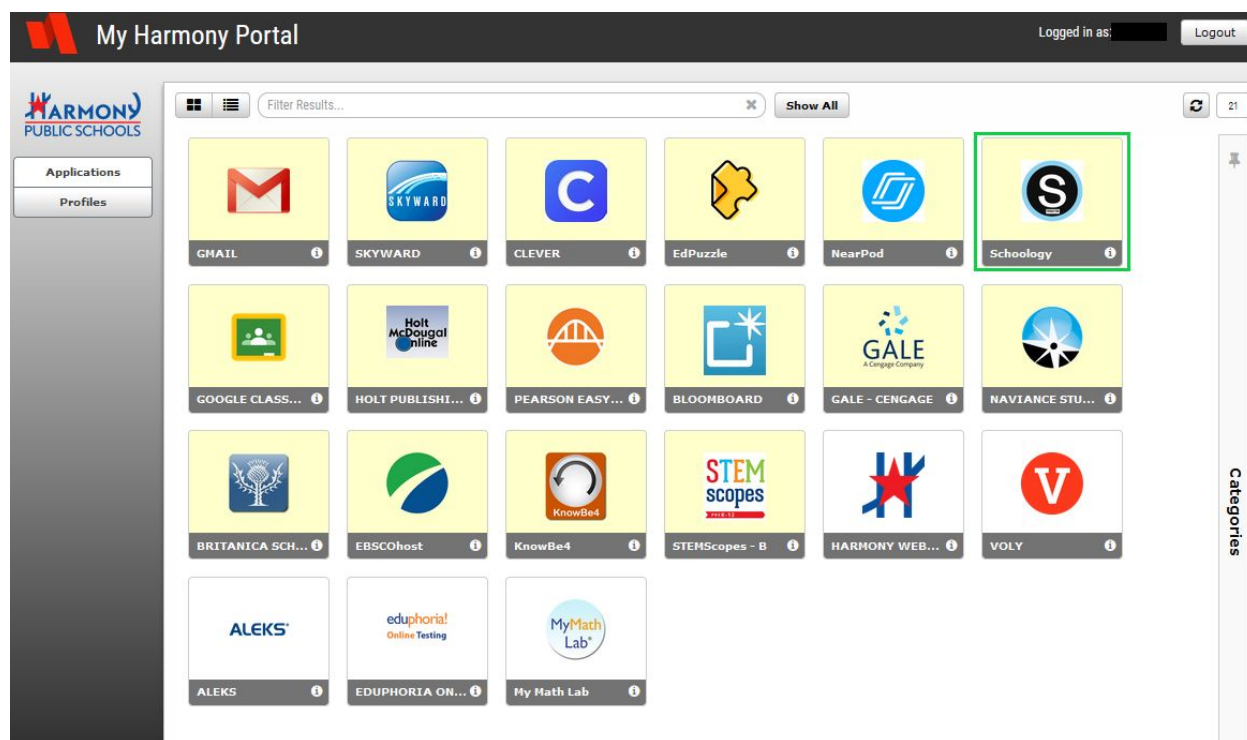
My Harmony Portal

Logged in as: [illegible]

Logout

HARMONY PUBLIC SCHOOLS

Applications

Profiles

Filter Results...

Show All

21

SKYWARD

GMAIL

SKYWARD

CLEVER

EdPuzzle

NearPod

Schoology

Holt McDougal Online

GALE A Cengage Company

GOOGLE CLASS...

HOLT PUBLISHI...

PEARSON EASY...

BLOOMBOARD

GALE - CENGAGE

NAVIANCE STU...

KnowBe4

STEM scopes

BRITANICA SCH...

EBSCOhost

KnowBe4

STEMScopes - B

HARMONY WEB...

VOLY

ALEKS

eduphoria! Online Testing

MyMath Lab

ALEKS

EDUPHORIA ON...

My Math Lab

Categories